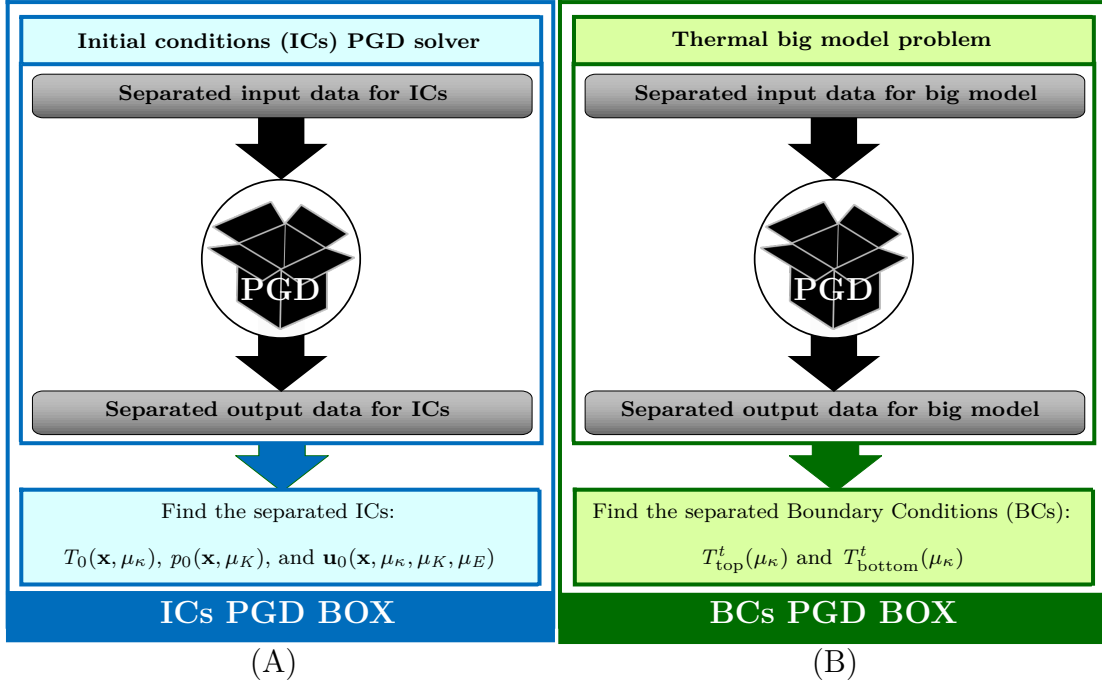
Initial conditions (ICs) PGD solver

Separated input data for ICs

PGD

Separated output data for ICs

Find the separated ICs:

$T_0(\mathbf{x}, \mu_\kappa)$, $p_0(\mathbf{x}, \mu_K)$, and $\mathbf{u}_0(\mathbf{x}, \mu_\kappa, \mu_K, \mu_E)$

ICs PGD BOX

(A)

Thermal big model problem

Separated input data for big model

PGD

Separated output data for big model

Find the separated Boundary Conditions (BCs):

$T^t_{\text{top}}(\mu_\kappa)$ and $T^t_{\text{bottom}}(\mu_\kappa)$

BCs PGD BOX

(B)